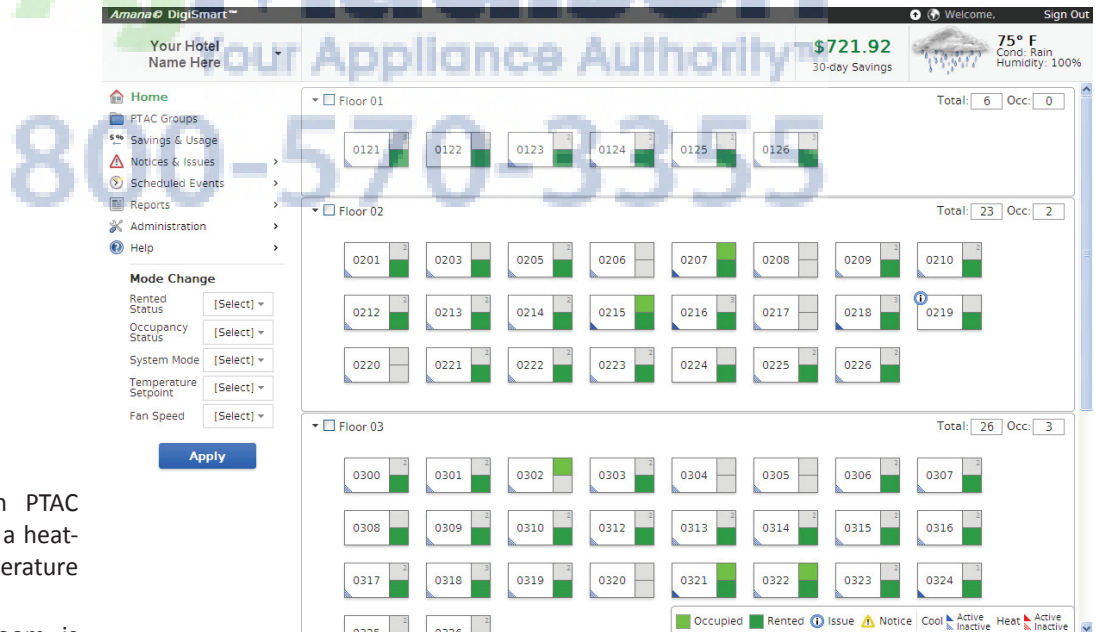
Your Appliance Authority™
800-570-3355

Amana© DigiSmart™
Welcome, Sign Out

Your Hotel Name Here

$721.92
30-day Savings

75° F
Cond: Rain
Humidity: 100%

Home
PTAC Groups
Savings & Usage
Notices & Issues
Scheduled Events
Reports
Administration
Help

Mode Change
Rented Status [Select]
Occupancy Status [Select]
System Mode [Select]
Temperature Setpoint [Select]
Fan Speed [Select]

Apply

Floor 01 Total: 6 Occ: 0
0121 0122 0123 0124 0125 0126

Floor 02 Total: 23 Occ: 2
0201 0203 0205 0206 0207 0208 0209 0210
0212 0213 0214 0215 0216 0217 0218 0219
0220 0221 0222 0223 0224 0225 0226

Floor 03 Total: 26 Occ: 3
0300 0301 0302 0303 0304 0305 0306 0307
0308 0309 0310 0312 0313 0314 0315 0316
0317 0318 0319 0320 0321 0322 0323 0324

Occupied Rented Issue Notice Cool Active Inactive Heat Active Inactive

n PTAC
a heat-
erature
oom is